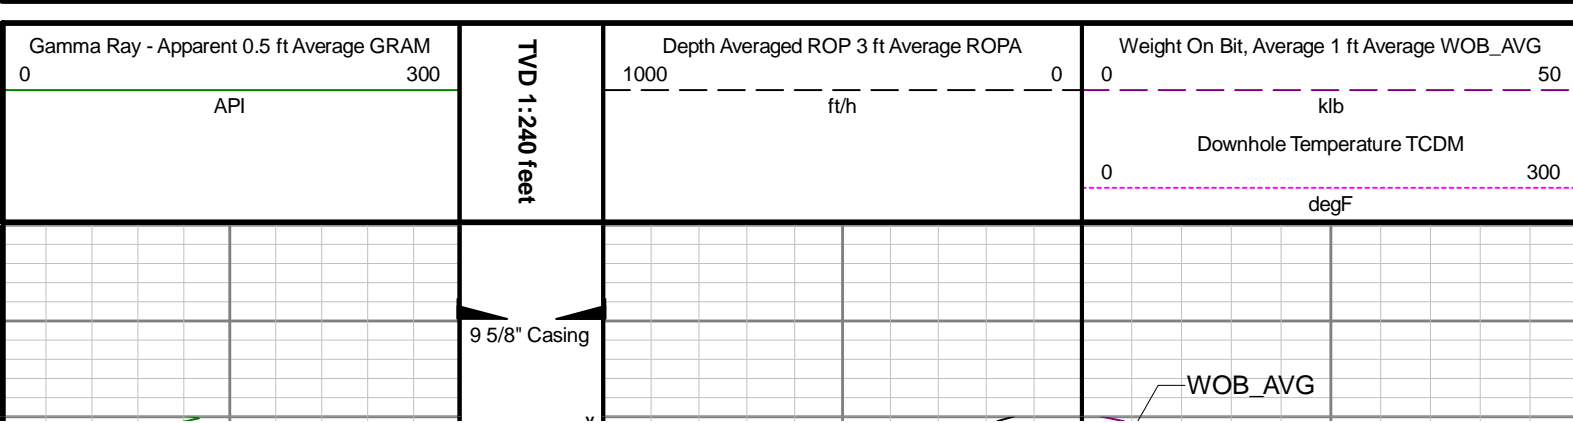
Gamma Ray - Apparent 0.5 ft Average GRAM
0 300
API

TVD 1:240 feet

Depth Averaged ROP 3 ft Average ROPA
1000 0
ft/h

Weight On Bit, Average 1 ft Average WOB_AVG
0 50
klb
Downhole Temperature TCDM
0 300
degF

9 5/8" Casing

WOB_AVG